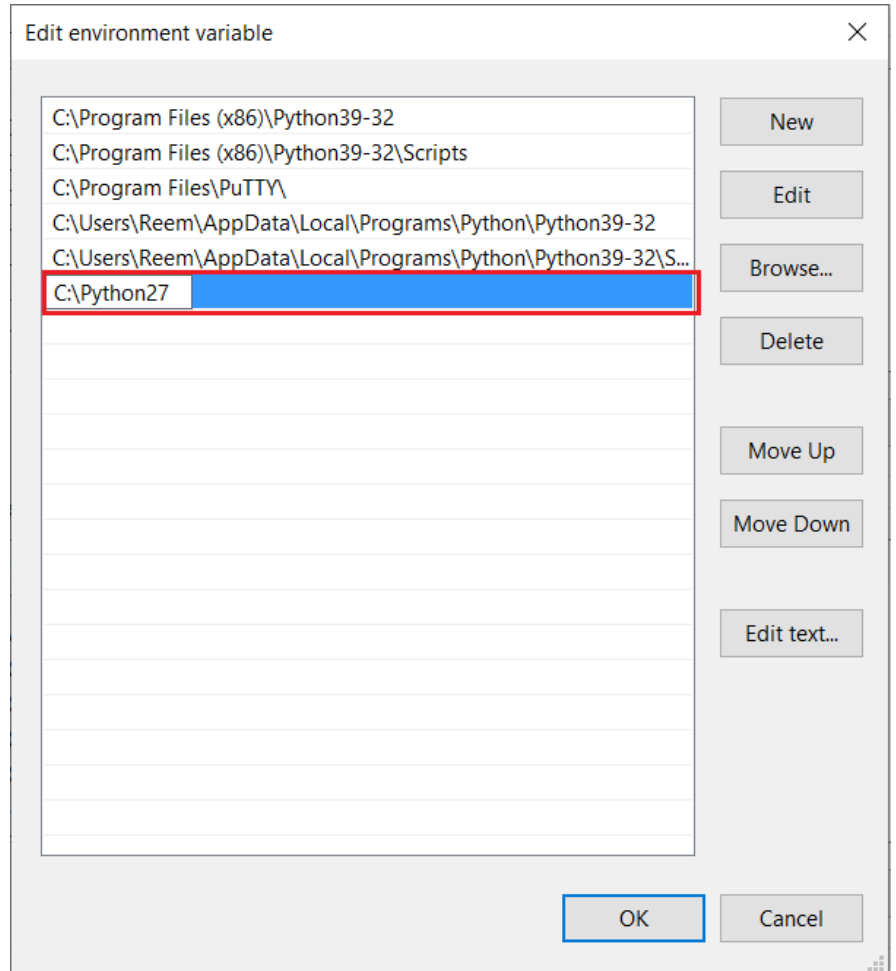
Edit environment variable

C:\Program Files (x86)\Python39-32
C:\Program Files (x86)\Python39-32\Scripts
C:\Program Files\PuTTY\
C:\Users\Reem\AppData\Local\Programs\Python\Python39-32
C:\Users\Reem\AppData\Local\Programs\Python\Python39-32\S...
C:\Python27

New
Edit
Browse...
Delete
Move Up
Move Down
Edit text...

OK
Cancel